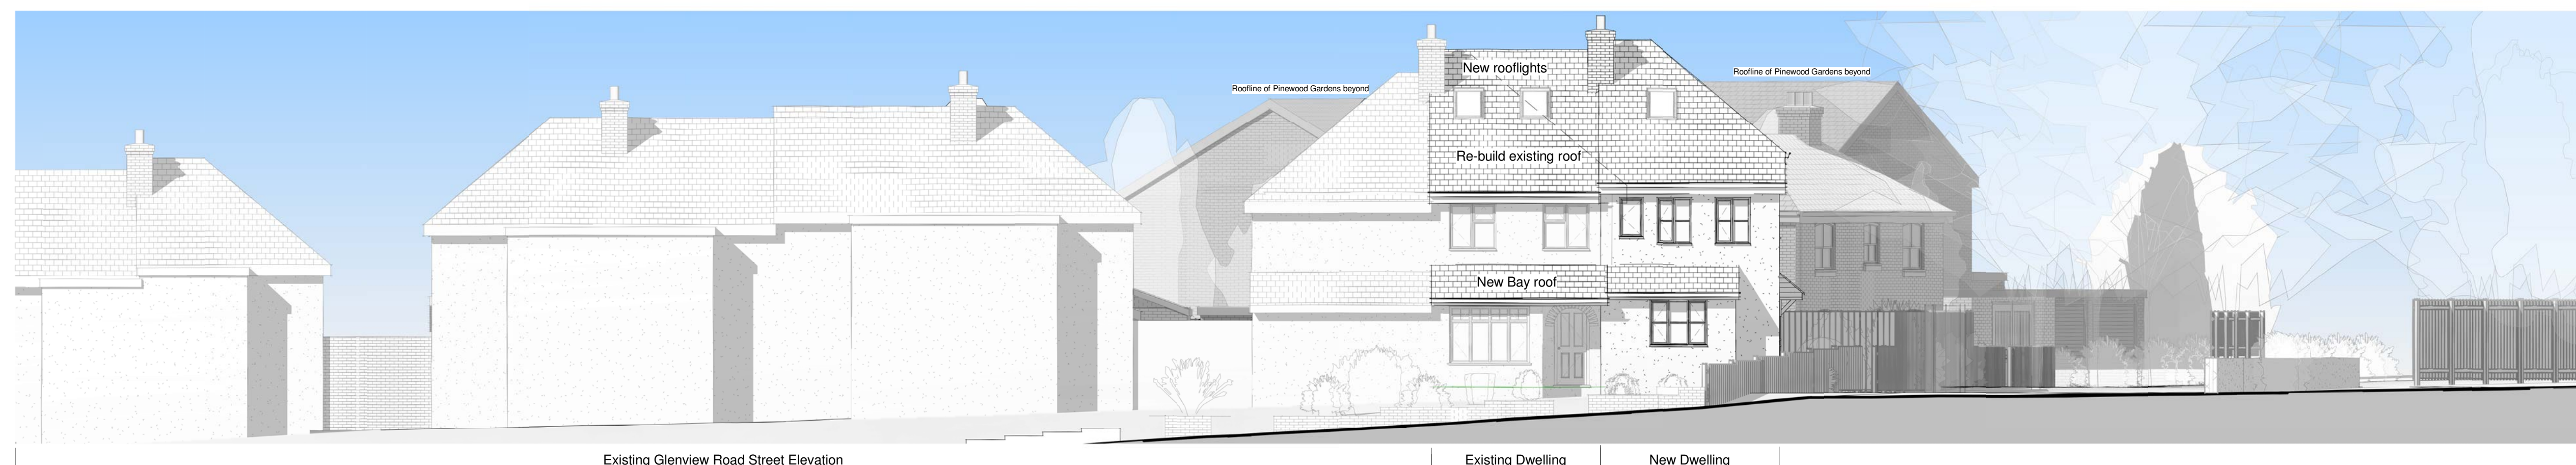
Roofline of Pinewood Gardens beyond

New rooflights

Roofline of Pinewood Gardens beyond

Re-build existing roof

New Bay roof

Existing Glenview Road Street Elevation

Existing Dwelling

New Dwelling